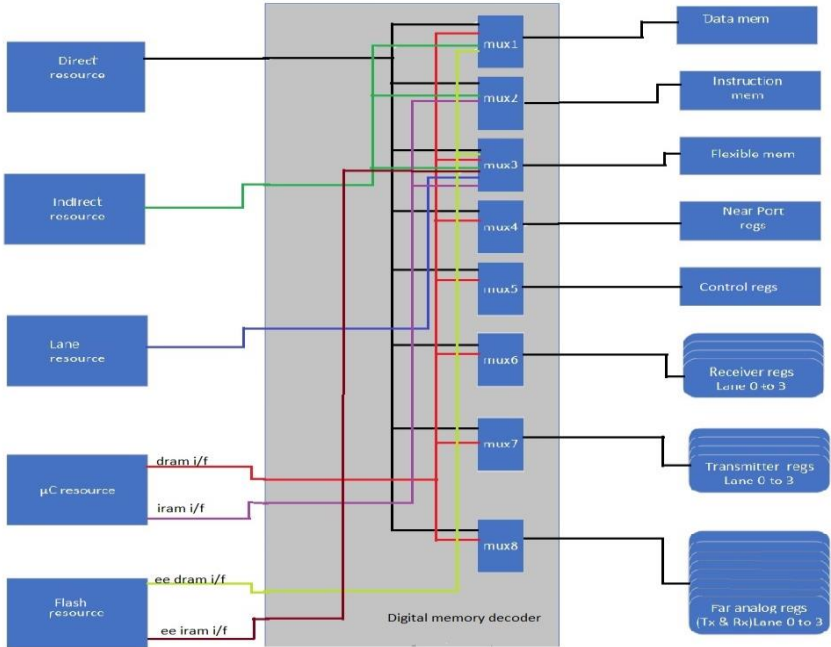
Direct resource

Indirect resource

Lane resource

μC resource

dram i/f

iram i/f

Flash resource

ee dram i/f

ee iram i/f

mux1

mux2

mux3

mux4

mux5

mux6

mux7

mux8

Digital memory decoder

Data mem

Instruction mem

Flexible mem

Near Port regs

Control regs

Receiver regs Lane 0 to 3

Transmitter regs Lane 0 to 3

Far analog regs (Tx & Rx)Lane 0 to 3